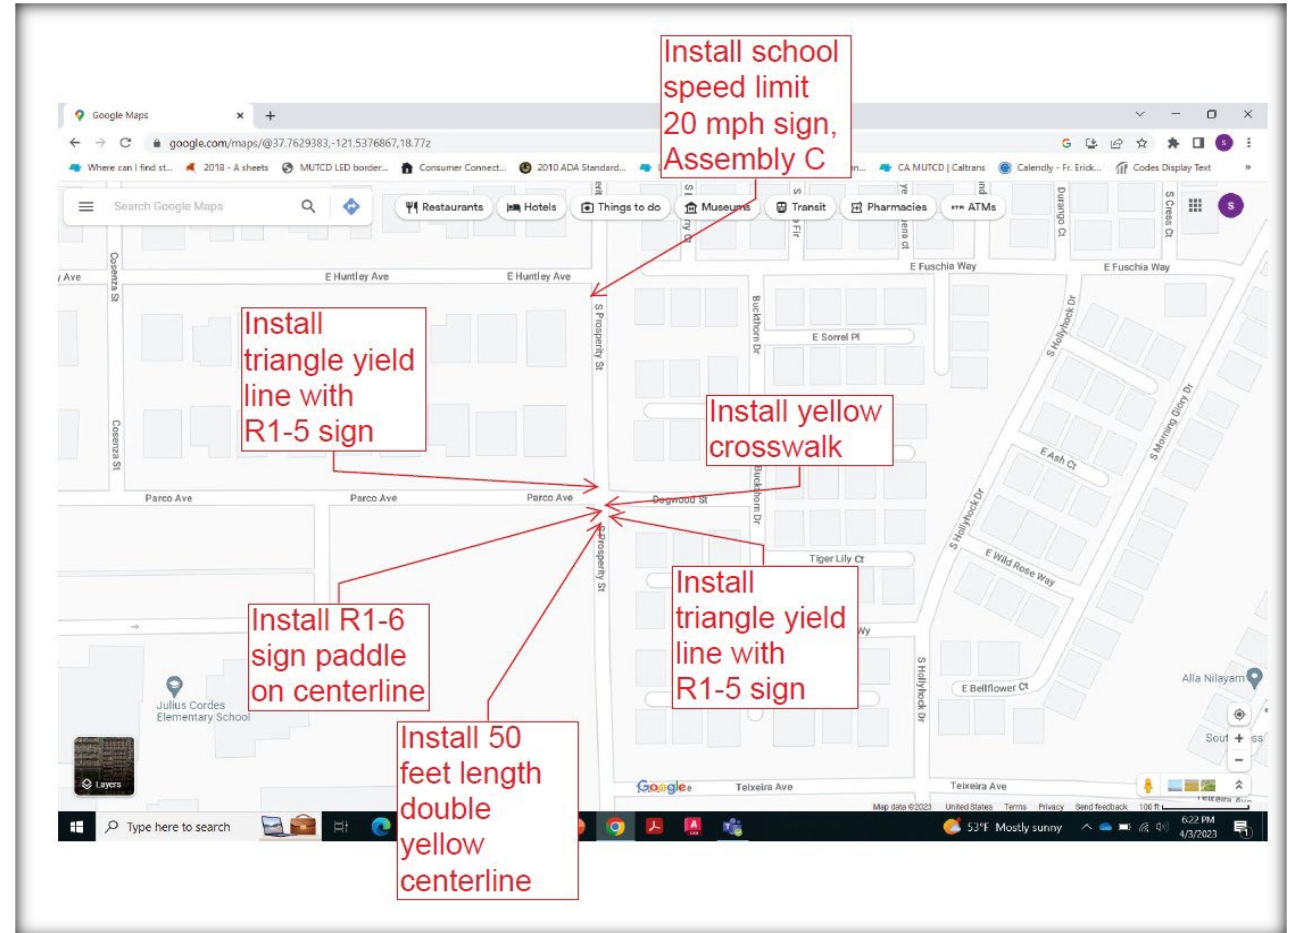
Install school speed limit 20 mph sign, Assembly C

Google Maps

google.com/maps/@37.7629383,-121.5376867,18.77z

Where can I find st... 2018 - A sheets MUTCD LED border... Consumer Connect... 2010 ADA Standard... CA MUTCD | Caltrans Calendly - Fr. Erick... Codes Display Text

Search Google Maps

Restaurants Hotels Things to do Museums Transit Pharmacies ATMs

E Huntley Ave E Huntley Ave E Fuschia Way E Fuschia Way Cosenza St S Prosperity St Buckthorn Dr E Sorrel Pl S Hollyhock Dr S Morning Glory Dr Durango Ct S Cress Ct

Install triangle yield line with R1-5 sign

Install yellow crosswalk

Cosenza St Parco Ave Parco Ave Parco Ave Dogwood St Buckthorn Dr E Ash Ct S Hollyhock Dr E Wild Rose Way Tiger Lily Ct S Prosperity St

Install R1-6 sign paddle on centerline

Install triangle yield line with R1-5 sign

Julius Cordes Elementary School

E Bellflower Ct S Hollyhock Dr Alla Nilayam

Install 50 feet length double yellow centerline

Layers Google Teixeira Ave Teixeira Ave

Map data ©2023 United States Terms Privacy Send feedback 100 ft

Type here to search 53°F Mostly sunny 6:22 PM 4/3/2023